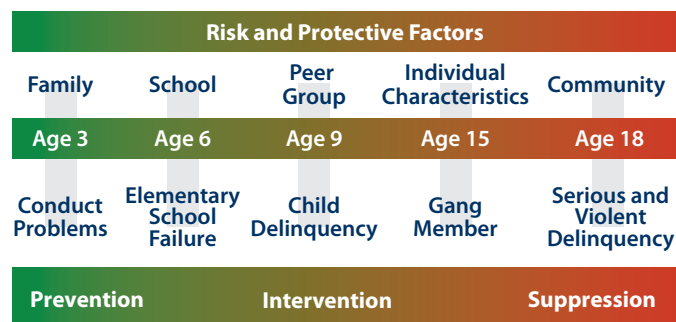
Risk and Protective Factors

Family

School

Peer Group

Individual Characteristics

Community

Age 3

Age 6

Age 9

Age 15

Age 18

Conduct Problems

Elementary School Failure

Child Delinquency

Gang Member

Serious and Violent Delinquency

Prevention

Intervention

Suppression